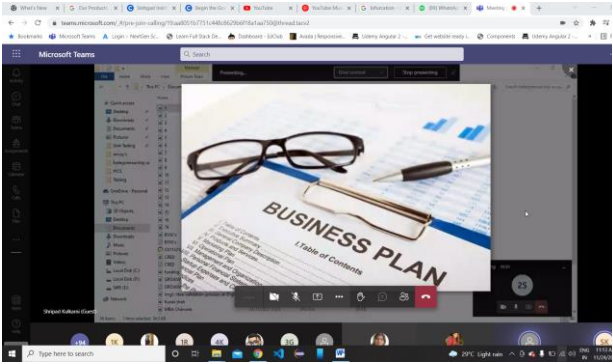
What's New
Our Products
Setting up
Begin the G...
YouTube
YouTube Mu...
Information
(99) WhatsApp
Meeting

teams.microsoft.com/_#/pre-join-calling/19:aa605fa7751c44b8629b8f18a1aa750@thread.tacv2

Bookmarks
Microsoft Teams
Login – NoetSoft
Learn Full Stack De...
Dashboard – EdClub
Avada | Responsive...
Udemy Angular 2 -...
Get website ready...
Components
Udemy Angular 2 -...

Microsoft Teams
Search

Presenting
Stop presenting

BUSINESS PLAN
1.Table of Contents

Shripad Kulkarni (Guest)

25

1K
4K
3G

Type here to search

29°C Light rain
ENG